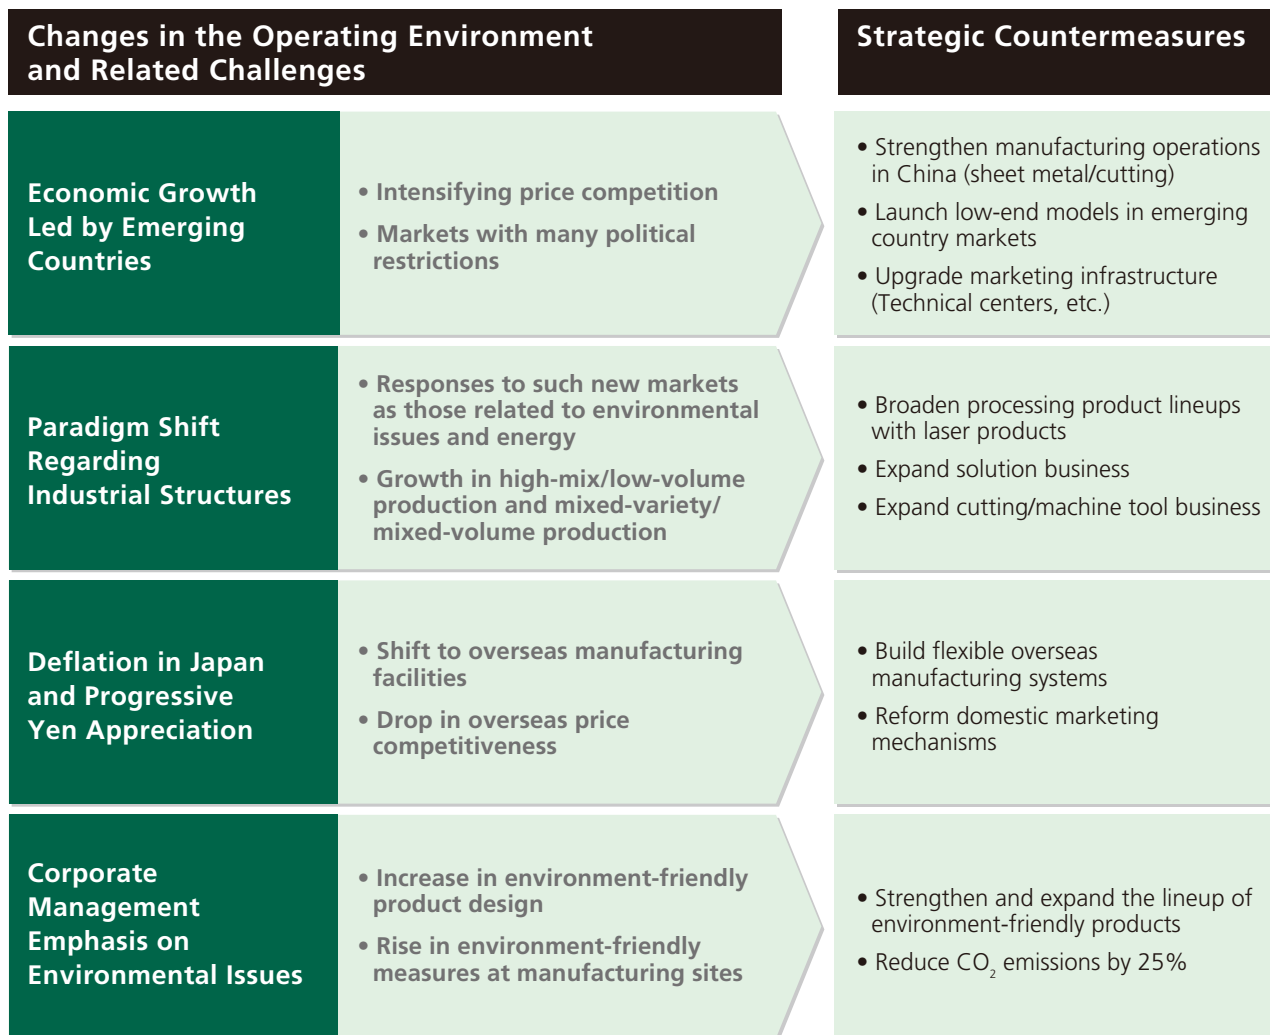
Changes in the Operating Environment and Related Challenges

Strategic Countermeasures

Economic Growth Led by Emerging Countries

• Intensifying price competition

• Markets with many political restrictions

• Strengthen manufacturing operations in China (sheet metal/cutting)

• Launch low-end models in emerging country markets

• Upgrade marketing infrastructure (Technical centers, etc.)

Paradigm Shift Regarding Industrial Structures

• Responses to such new markets as those related to environmental issues and energy

• Growth in high-mix/low-volume production and mixed-variety/mixed-volume production

• Broaden processing product lineups with laser products

• Expand solution business

• Expand cutting/machine tool business

Deflation in Japan and Progressive Yen Appreciation

• Shift to overseas manufacturing facilities

• Drop in overseas price competitiveness

• Build flexible overseas manufacturing systems

• Reform domestic marketing mechanisms

Corporate Management Emphasis on Environmental Issues

• Increase in environment-friendly product design

• Rise in environment-friendly measures at manufacturing sites

• Strengthen and expand the lineup of environment-friendly products

• Reduce $CO_2$ emissions by 25%